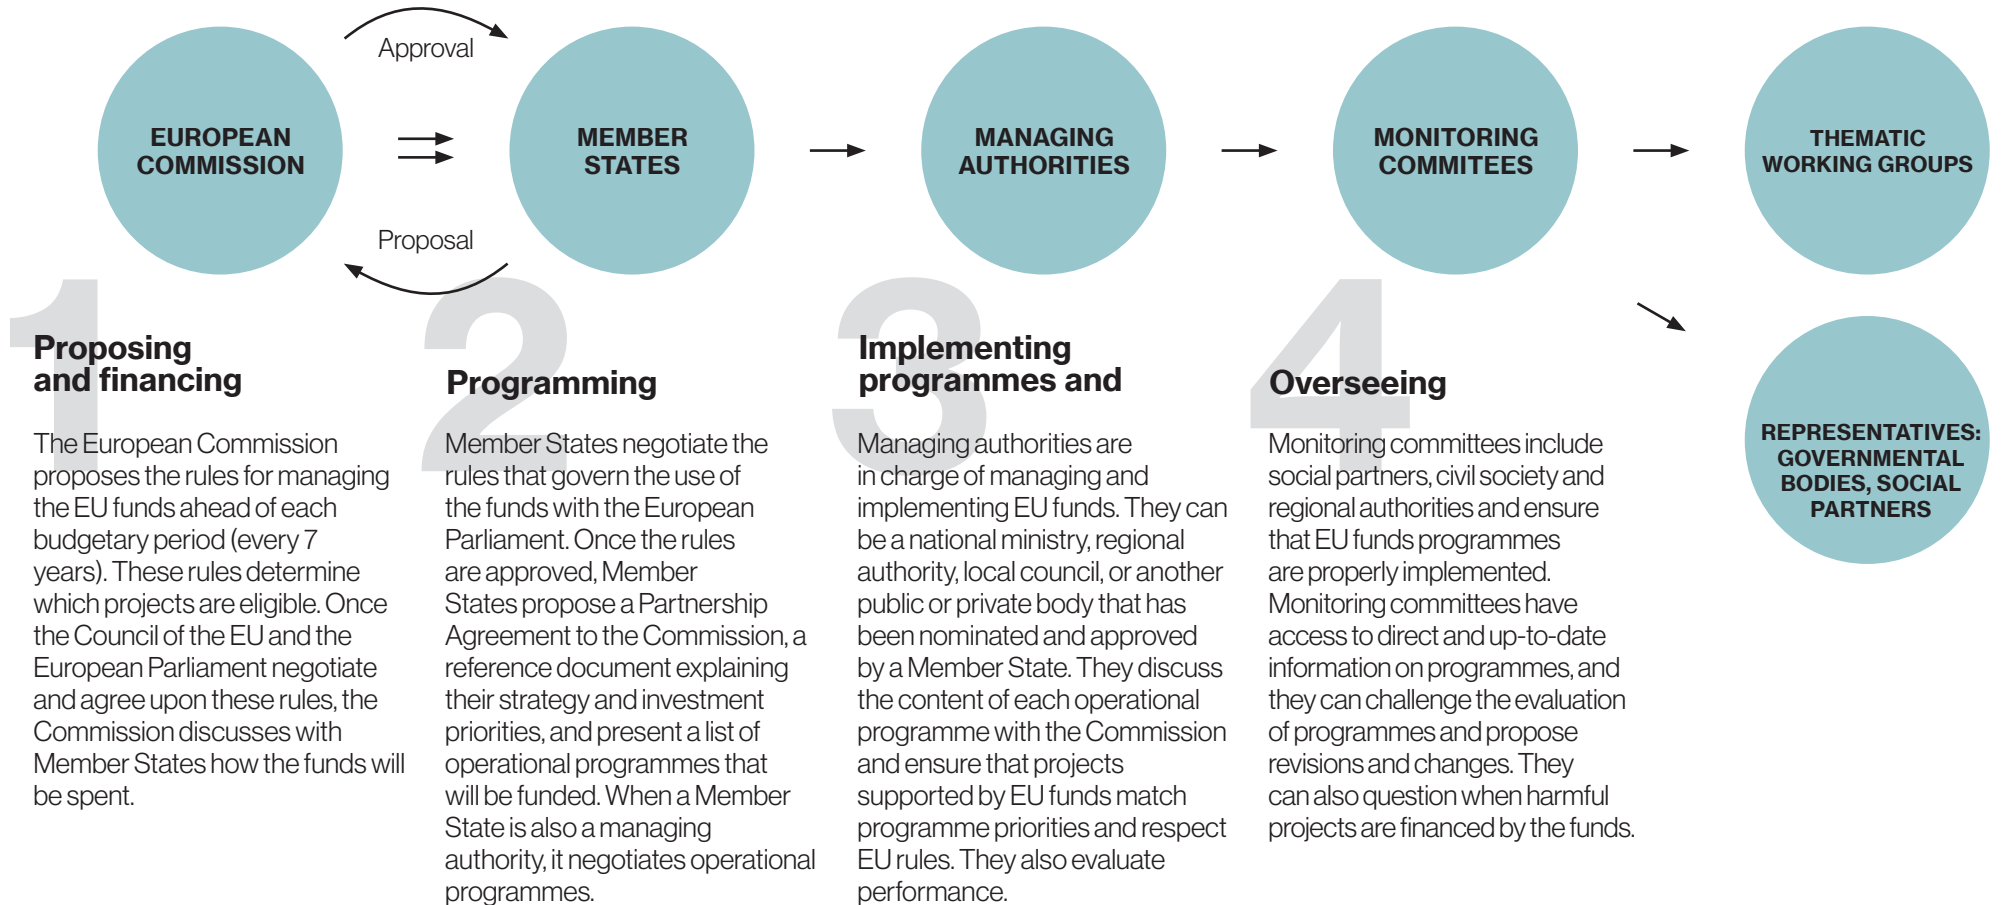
Approval

EUROPEAN COMMISSION

MEMBER STATES

Proposal

MANAGING AUTHORITIES

MONITORING COMMITEES

THEMATIC WORKING GROUPS

REPRESENTATIVES: GOVERNMENTAL BODIES, SOCIAL PARTNERS

1

Proposing and financing

The European Commission proposes the rules for managing the EU funds ahead of each budgetary period (every 7 years). These rules determine which projects are eligible. Once the Council of the EU and the European Parliament negotiate and agree upon these rules, the Commission discusses with Member States how the funds will be spent.

2

Programming

Member States negotiate the rules that govern the use of the funds with the European Parliament. Once the rules are approved, Member States propose a Partnership Agreement to the Commission, a reference document explaining their strategy and investment priorities, and present a list of operational programmes that will be funded. When a Member State is also a managing authority, it negotiates operational programmes.

3

Implementing programmes and

Managing authorities are in charge of managing and implementing EU funds. They can be a national ministry, regional authority, local council, or another public or private body that has been nominated and approved by a Member State. They discuss the content of each operational programme with the Commission and ensure that projects supported by EU funds match programme priorities and respect EU rules. They also evaluate performance.

4

Overseeing

Monitoring committees include social partners, civil society and regional authorities and ensure that EU funds programmes are properly implemented. Monitoring committees have access to direct and up-to-date information on programmes, and they can challenge the evaluation of programmes and propose revisions and changes. They can also question when harmful projects are financed by the funds.